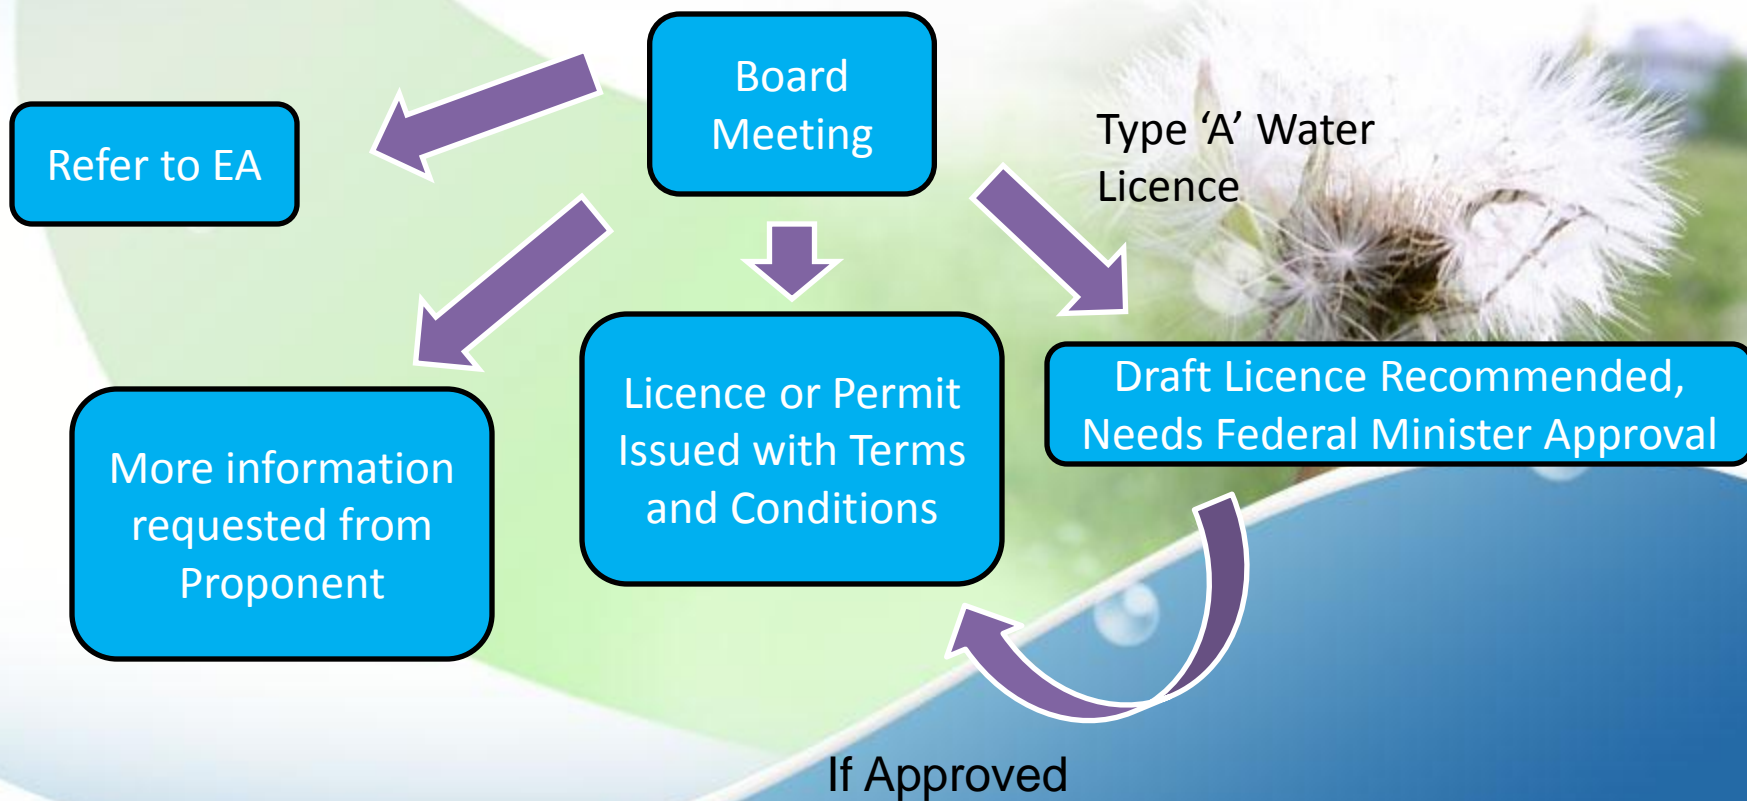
Board Meeting

Refer to EA

Type ‘A’ Water Licence

More information requested from Proponent

Licence or Permit Issued with Terms and Conditions

Draft Licence Recommended, Needs Federal Minister Approval

If Approved